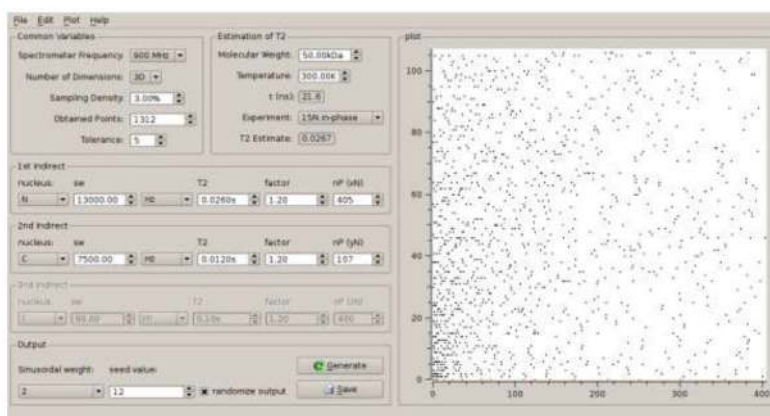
File Edit Plot Help

Common Variables
Spectrometer Frequency: 900 MHz
Number of Dimensions: 3D
Sampling Density: 3.00%
Obtained Points: 1312
Tolerance: 5

Estimation of T2
Molecular Weight: 50.00kDa
Temperature: 300.00K
t (ns): 21.6
Experiment: 15N in-phase
T2 Estimate: 0.0267

1st Indirect
nucleus: sw T2 factor nP (xN)
N 13000.00 Hz 0.0260s 1.20 405

2nd Indirect
nucleus: sw T2 factor nP (yN)
C 7500.00 Hz 0.0120s 1.20 107

3rd Indirect
nucleus: sw T2 factor nP (zN)
C 60.00 Hz 0.10s 1.20 400

Output
Sinusoidal weight: seed value:
2 12 randomize output
Generate
Save

plot
100
80
60
40
20
0
0 100 200 300 400